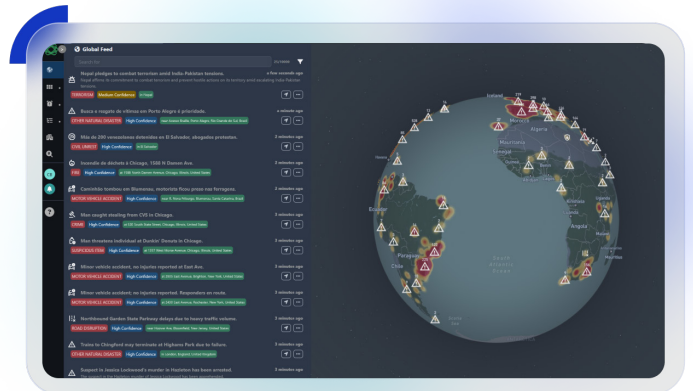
Global Feed

Search for

Nepal pledges to combat terrorism amid India-Pakistan tensions.
TERRORISM Medium Confidence in Nepal
a few seconds ago

Busca e resgate de vítimas em Porto Alegre é prioridade.
OTHER NATURAL DISASTER High Confidence
a minutes ago

Más de 200 venezolanos detenidos en El Salvador, alegados pretextos.
CIVIL UNREST High Confidence in El Salvador
2 minutes ago

Incendio de distrito à Chicago, 1300 N Damen Ave.
FIRE High Confidence at 1300 North Damen Avenue, Chicago, Illinois, United States
2 minutes ago

Caminhão tombou em Blumenau, motorista ficou preso nas ferragens.
MOTOR VEHICLE ACCIDENT High Confidence
2 minutes ago

Man caught stealing from CVS in Chicago.
CRIME High Confidence
2 minutes ago

Man threatens individual at Dunkin' Donuts in Chicago.
SUSPICIOUS ITEM High Confidence
3 minutes ago

Minor vehicle accident, no injuries reported at Dart Ave.
MOTOR VEHICLE ACCIDENT High Confidence
3 minutes ago

Minor vehicle accident, no injuries reported on route. Responders en route.
MOTOR VEHICLE ACCIDENT High Confidence
3 minutes ago

Northbound Garden State Parkway delays due to heavy traffic volume.
ROAD DISRUPTION High Confidence
3 minutes ago

Trains to Chingford may terminate at Highams Park due to failure.
OTHER NATURAL DISASTER High Confidence in London, England, United Kingdom
3 minutes ago

Suspect in Jessica Lockwood's murder in Hazleton has been arrested.
3 minutes ago

Iceland
Algeria
Mauritania
Mali
Niger
Ecuador
Peru
Paraguay
Chile
South Atlantic Ocean